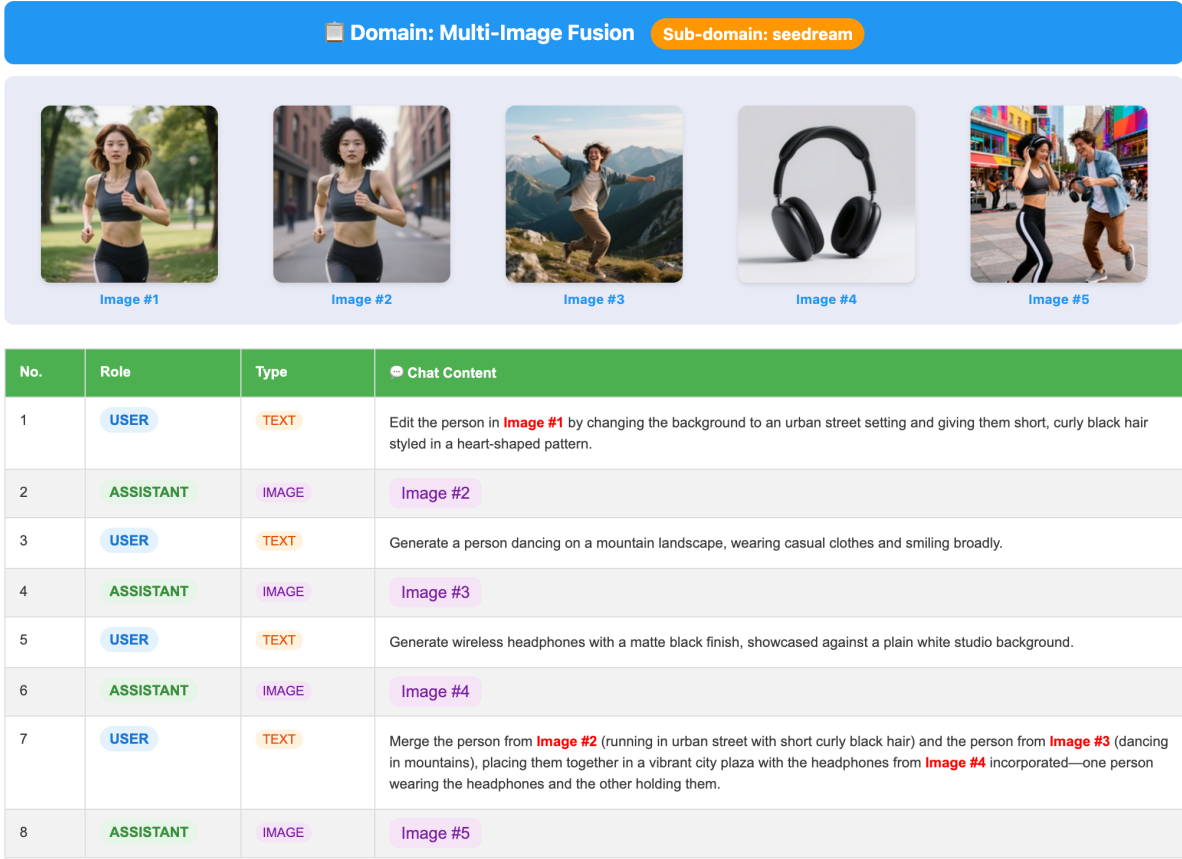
📋 Domain: Multi-Image Fusion Sub-domain: seedream

Image #1
Image #2
Image #3
Image #4
Image #5

| No. | Role | Type | 💬 Chat Content |
|---|---|---|---|
| 1 | USER | TEXT | Edit the person in Image #1 by changing the background to an urban street setting and giving them short, curly black hair styled in a heart-shaped pattern. |
| 2 | ASSISTANT | IMAGE | Image #2 |
| 3 | USER | TEXT | Generate a person dancing on a mountain landscape, wearing casual clothes and smiling broadly. |
| 4 | ASSISTANT | IMAGE | Image #3 |
| 5 | USER | TEXT | Generate wireless headphones with a matte black finish, showcased against a plain white studio background. |
| 6 | ASSISTANT | IMAGE | Image #4 |
| 7 | USER | TEXT | Merge the person from Image #2 (running in urban street with short curly black hair) and the person from Image #3 (dancing in mountains), placing them together in a vibrant city plaza with the headphones from Image #4 incorporated—one person wearing the headphones and the other holding them. |
| 8 | ASSISTANT | IMAGE | Image #5 |